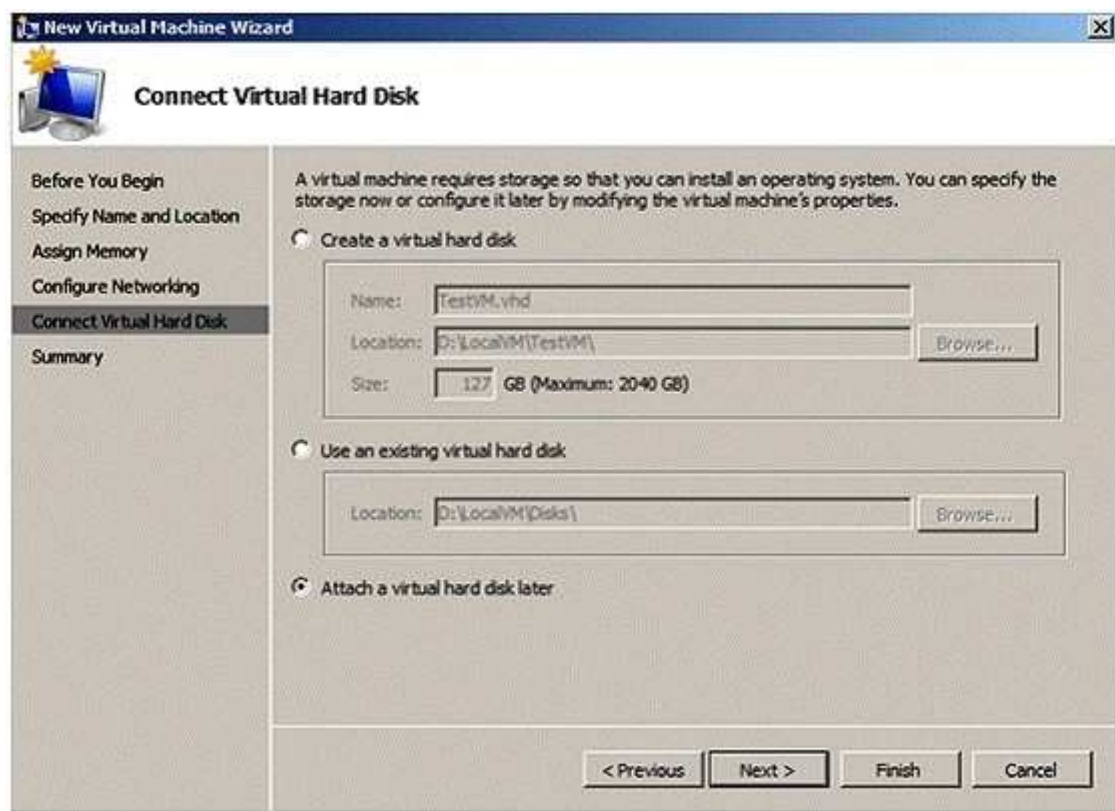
New Virtual Machine Wizard

Connect Virtual Hard Disk

Before You Begin
Specify Name and Location
Assign Memory
Configure Networking
Connect Virtual Hard Disk
Summary

A virtual machine requires storage so that you can install an operating system. You can specify the storage now or configure it later by modifying the virtual machine's properties.

Create a virtual hard disk

Name: TestVM.vhd
Location: D:\LocalVM\TestVM\ Browse...
Size: 127 GB (Maximum: 2040 GB)

Use an existing virtual hard disk

Location: D:\LocalVM\Disks\ Browse...

Attach a virtual hard disk later

< Previous Next > Finish Cancel